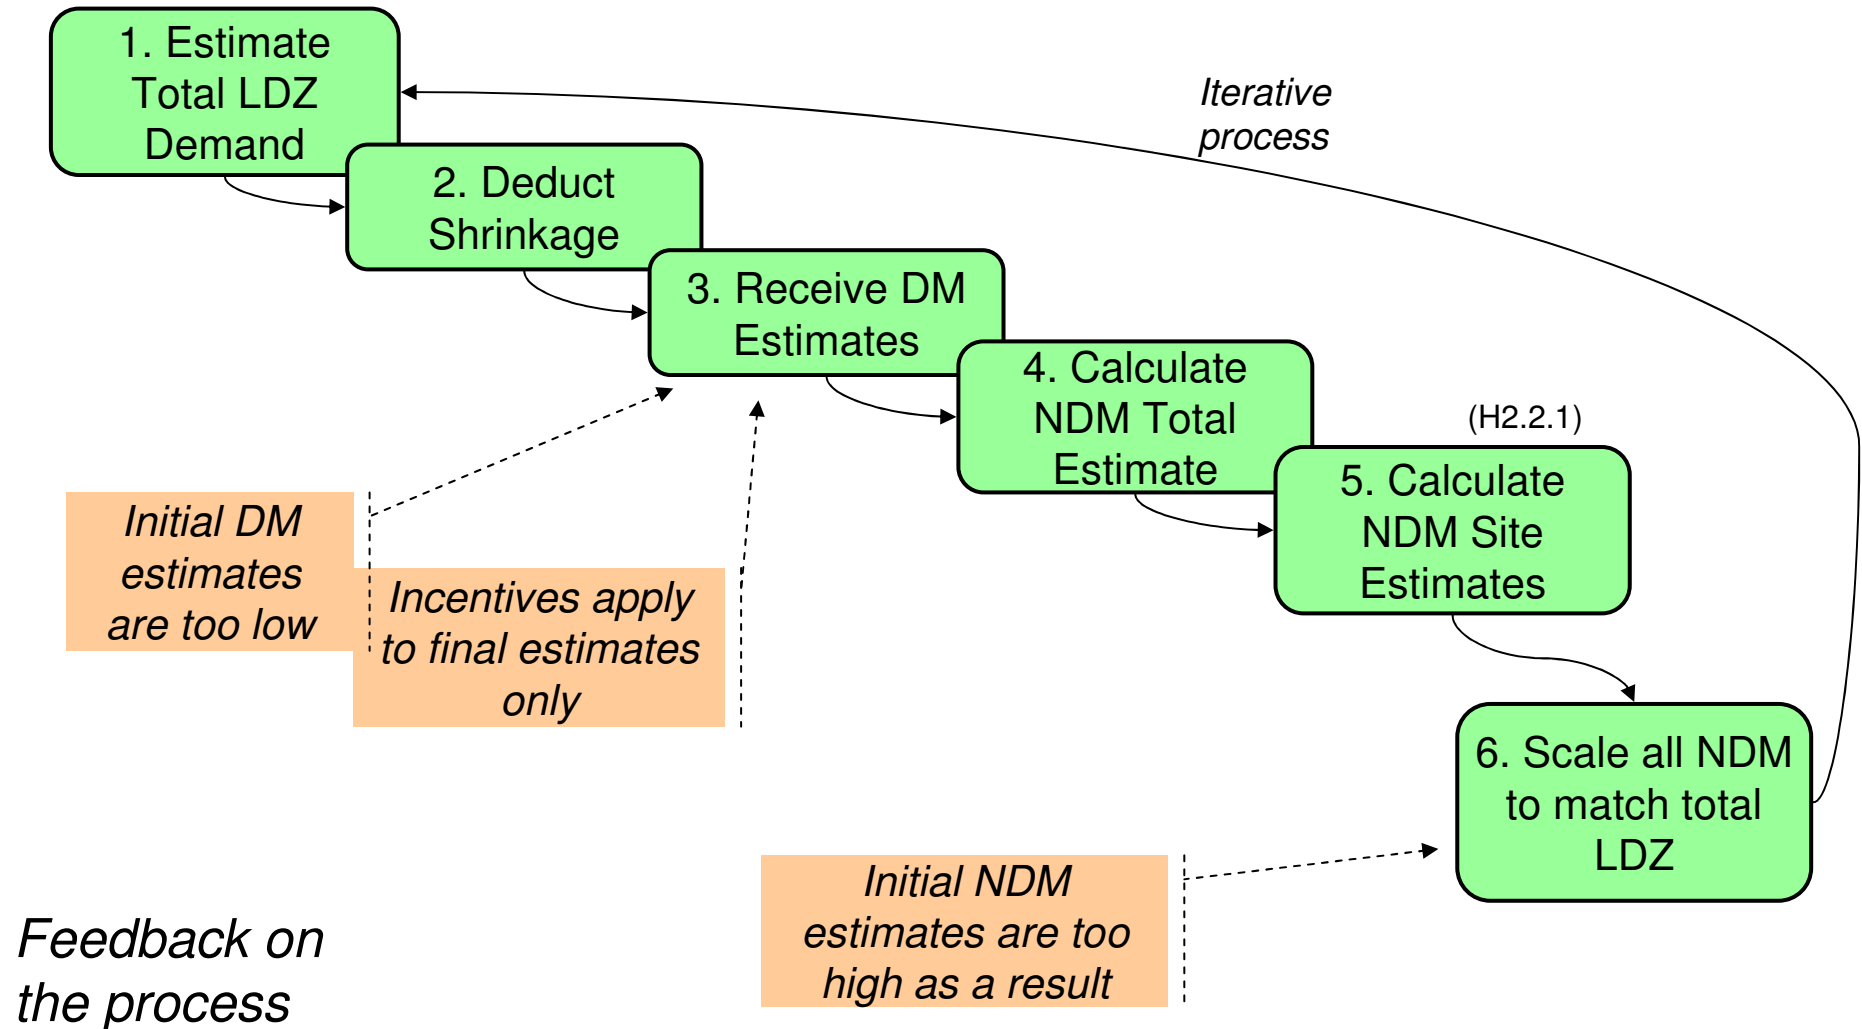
1. Estimate Total LDZ Demand

2. Deduct Shrinkage

3. Receive DM Estimates

4. Calculate NDM Total Estimate

(H2.2.1)

5. Calculate NDM Site Estimates

6. Scale all NDM to match total LDZ

Iterative process

Initial DM estimates are too low

Incentives apply to final estimates only

Initial NDM estimates are too high as a result

Feedback on the process